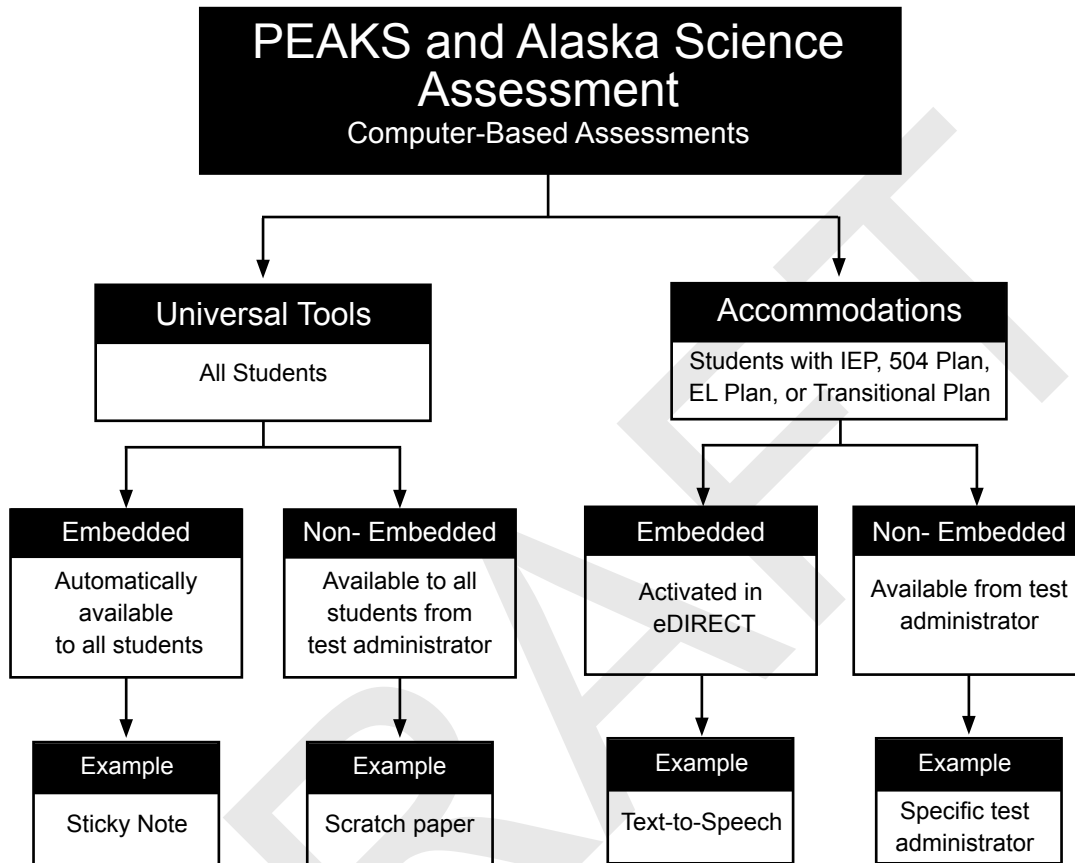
PEAKS and Alaska Science Assessment
Computer-Based Assessments

Universal Tools
All Students

Accommodations
Students with IEP, 504 Plan, EL Plan, or Transitional Plan

Embedded
Automatically available to all students

Non- Embedded
Available to all students from test administrator

Embedded
Activated in eDIRECT

Non- Embedded
Available from test administrator

Example
Sticky Note

Example
Scratch paper

Example
Text-to-Speech

Example
Specific test administrator

DRAFT